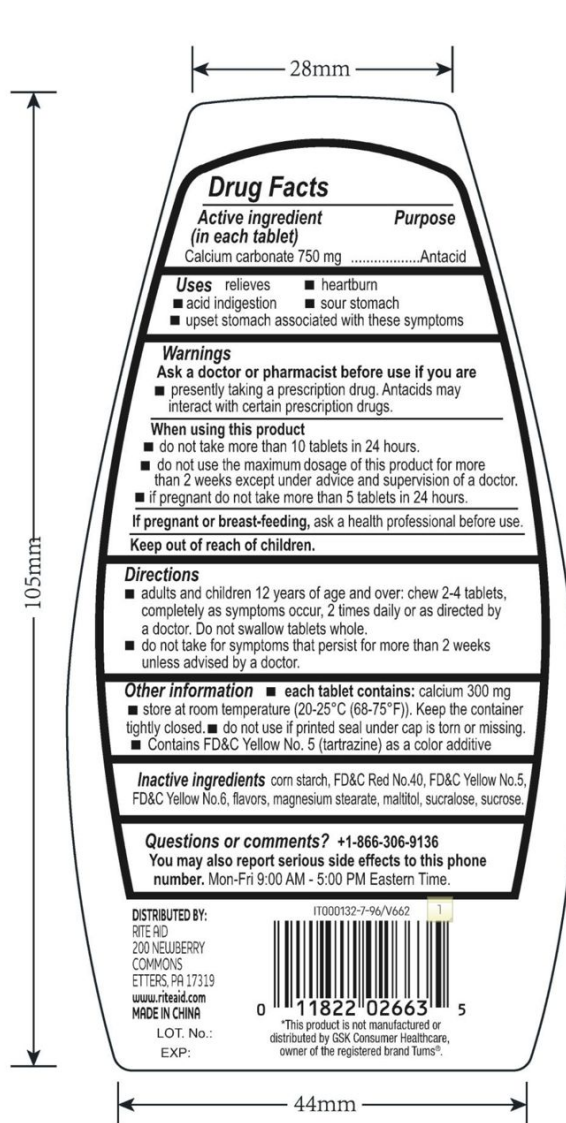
28mm

105mm

Drug Facts

Active ingredient (in each tablet) Purpose

Calcium carbonate 750 mg ..................Antacid

Uses relieves ■ heartburn ■ acid indigestion ■ sour stomach ■ upset stomach associated with these symptoms

Warnings

Ask a doctor or pharmacist before use if you are

■ presently taking a prescription drug. Antacids may interact with certain prescription drugs.

When using this product

■ do not take more than 10 tablets in 24 hours.

■ do not use the maximum dosage of this product for more than 2 weeks except under advice and supervision of a doctor.

■ if pregnant do not take more than 5 tablets in 24 hours.

If pregnant or breast-feeding, ask a health professional before use.

Keep out of reach of children.

Directions

■ adults and children 12 years of age and over: chew 2-4 tablets, completely as symptoms occur, 2 times daily or as directed by a doctor. Do not swallow tablets whole.

■ do not take for symptoms that persist for more than 2 weeks unless advised by a doctor.

Other information ■ each tablet contains: calcium 300 mg ■ store at room temperature (20-25°C (68-75°F)). Keep the container tightly closed. ■ do not use if printed seal under cap is torn or missing. ■ Contains FD&C Yellow No. 5 (tartrazine) as a color additive

Inactive ingredients corn starch, FD&C Red No.40, FD&C Yellow No.5, FD&C Yellow No.6, flavors, magnesium stearate, maltitol, sucralose, sucrose.

Questions or comments? +1-866-306-9136

You may also report serious side effects to this phone number. Mon-Fri 9:00 AM - 5:00 PM Eastern Time.

DISTRIBUTED BY:
RITE AID
200 NEWBERRY COMMONS
ETTERS, PA 17319
www.riteaid.com
MADE IN CHINA

LOT. No.:
EXP:

IT000132-7-96/V662 1

0 11822 02663 5

*This product is not manufactured or distributed by GSK Consumer Healthcare, owner of the registered brand Tums®.

44mm